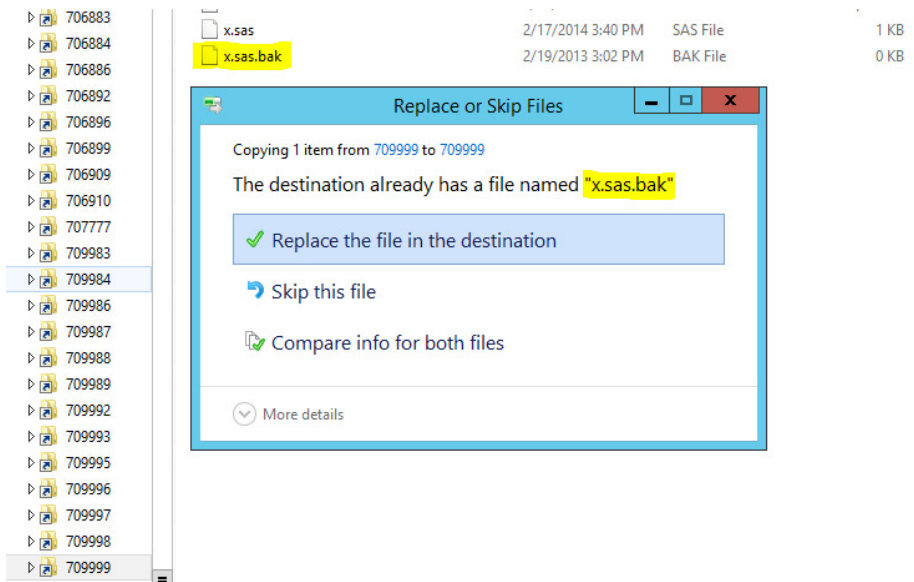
706883
706884
706886
706892
706896
706899
706909
706910
707777
709983
709984
709986
709987
709988
709989
709992
709993
709995
709996
709997
709998
709999

x.sas 2/17/2014 3:40 PM SAS File 1 KB
x.sas.bak 2/19/2013 3:02 PM BAK File 0 KB

Replace or Skip Files

Copying 1 item from 709999 to 709999

The destination already has a file named "x.sas.bak"

Replace the file in the destination

Skip this file

Compare info for both files

More details